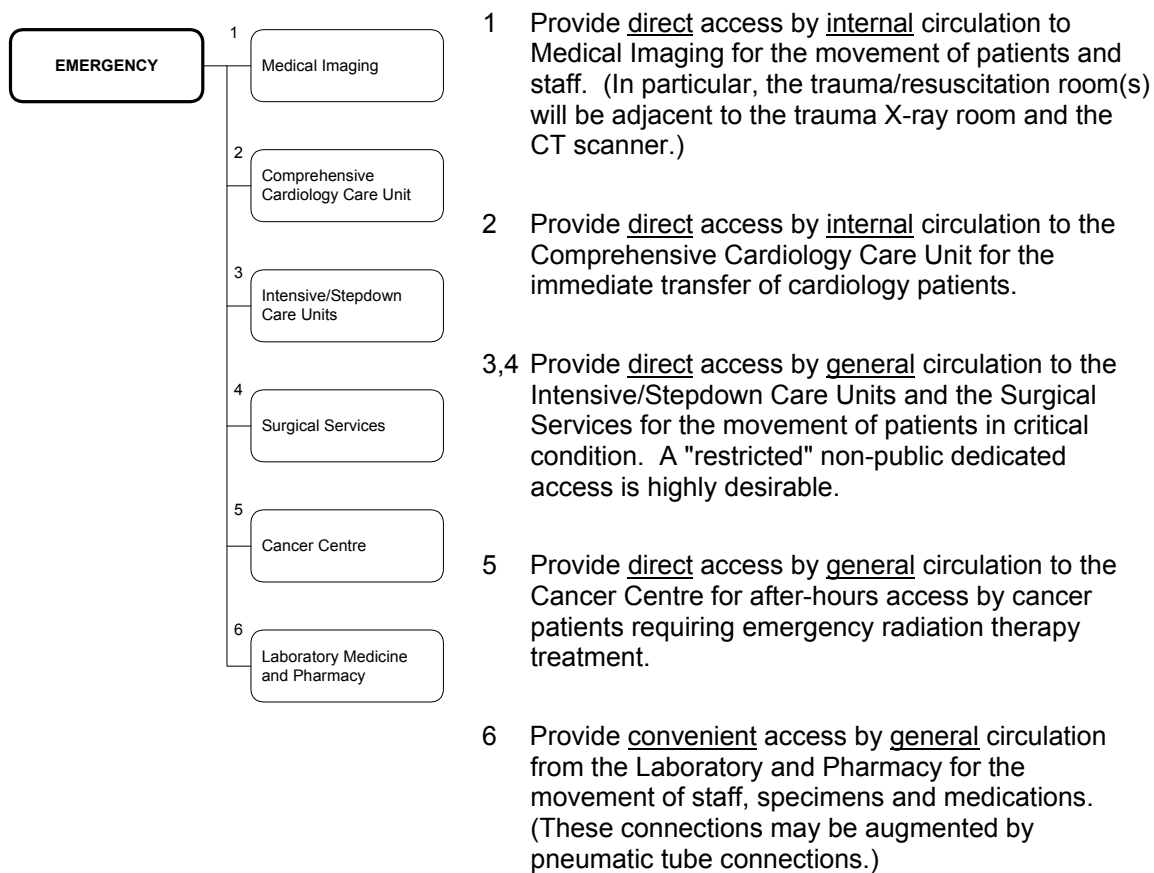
EMERGENCY

1 Medical Imaging

2 Comprehensive Cardiology Care Unit

3 Intensive/Stepdown Care Units

4 Surgical Services

5 Cancer Centre

6 Laboratory Medicine and Pharmacy

1 Provide direct access by internal circulation to Medical Imaging for the movement of patients and staff. (In particular, the trauma/resuscitation room(s) will be adjacent to the trauma X-ray room and the CT scanner.)

2 Provide direct access by internal circulation to the Comprehensive Cardiology Care Unit for the immediate transfer of cardiology patients.

3,4 Provide direct access by general circulation to the Intensive/Stepdown Care Units and the Surgical Services for the movement of patients in critical condition. A "restricted" non-public dedicated access is highly desirable.

5 Provide direct access by general circulation to the Cancer Centre for after-hours access by cancer patients requiring emergency radiation therapy treatment.

6 Provide convenient access by general circulation from the Laboratory and Pharmacy for the movement of staff, specimens and medications. (These connections may be augmented by pneumatic tube connections.)